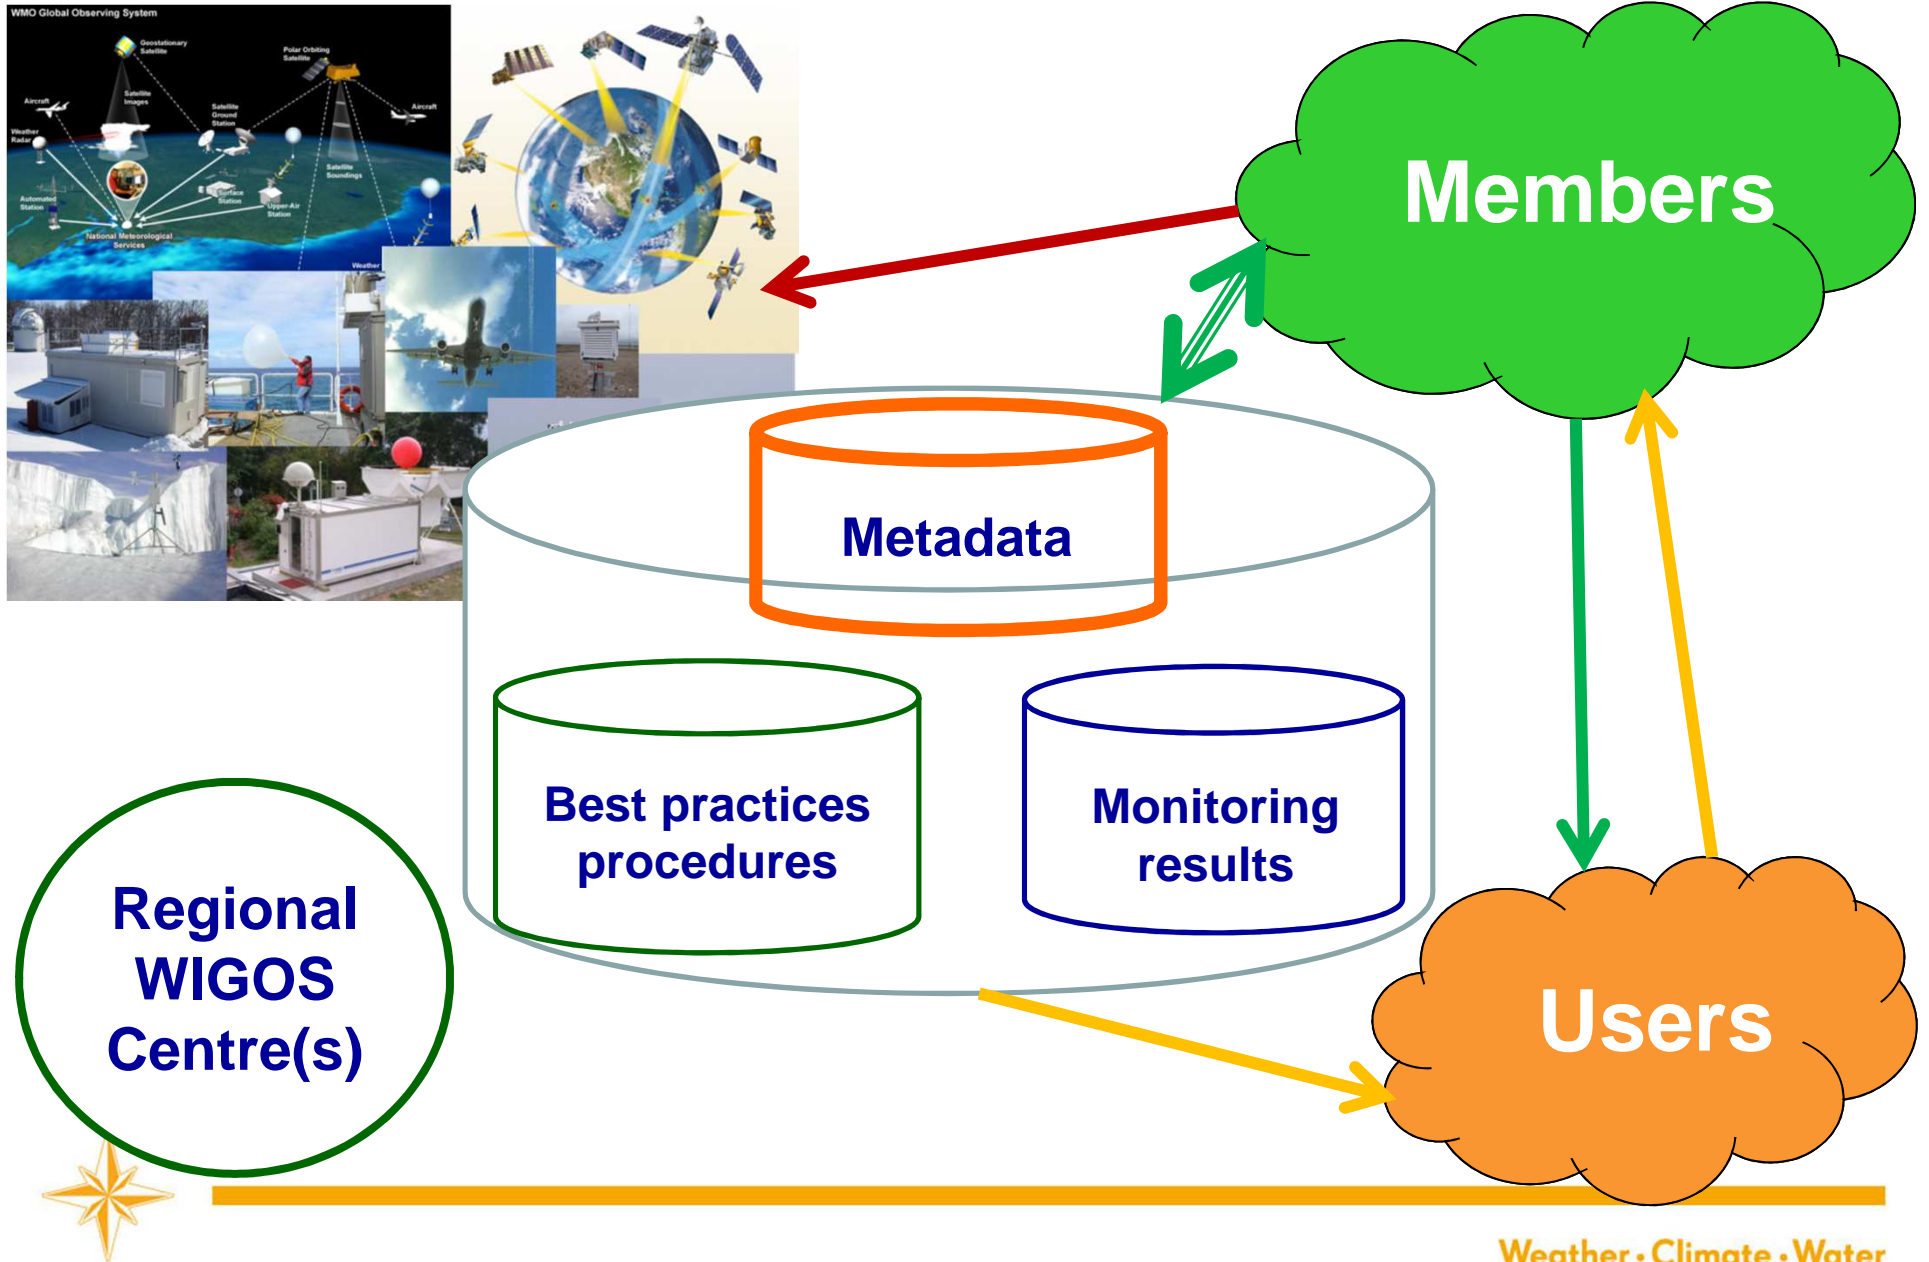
WMO Global Observing System

Geostationary Satellite

Polar Orbiting Satellite

Satellite Images

Aircraft

Weather Radar

Satellite Ground Station

Aircraft

Satellite Soundings

Automated Station

Surface Station

Upper-Air Station

National Meteorological Services

Weather

Members

Metadata

Best practices procedures

Monitoring results

Regional WIGOS Centre(s)

Users

Weather • Climate • Water